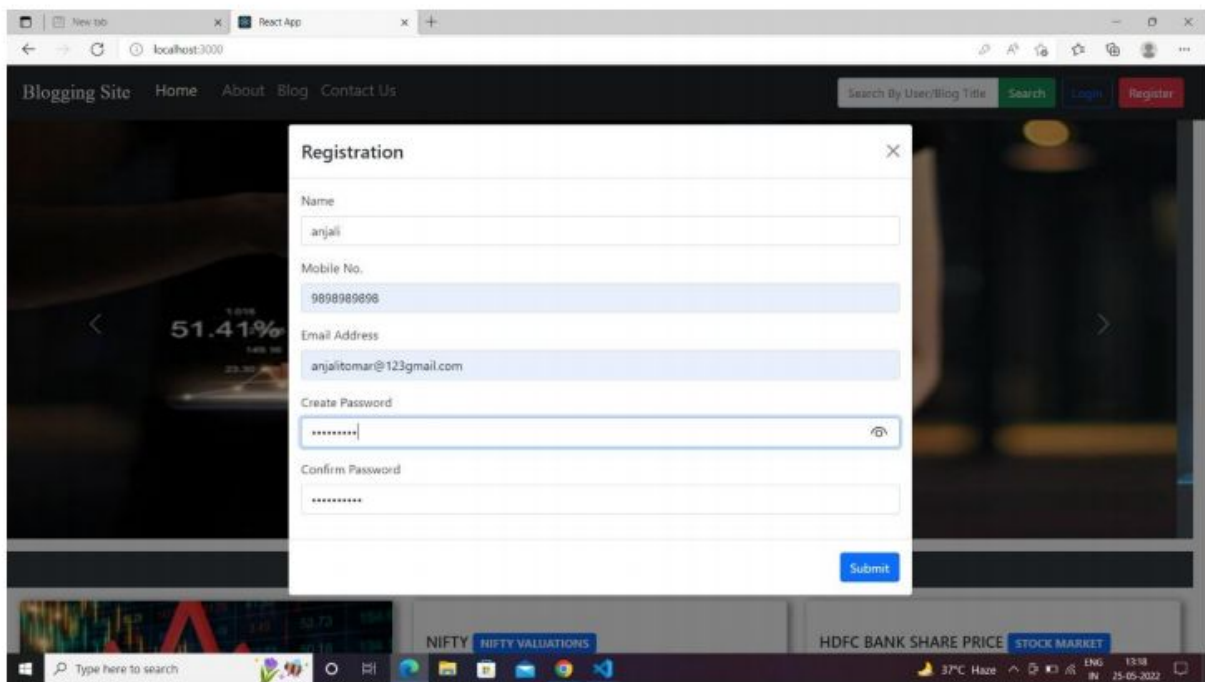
New tab
React App
localhost:3000

Blogging Site Home About Blog Contact Us
Search By User/Blog Title Search Login Register

51.41%

Registration
Name
anjali
Mobile No.
9898989898
Email Address
anjalitomar@123gmail.com
Create Password
••••••••••
Confirm Password
•••••••••••
Submit

NIFTY NIFTY VALUATIONS
HDFC BANK SHARE PRICE STOCK MARKET

Type here to search
37°C Haze ENG IN 13:18 25-05-2022